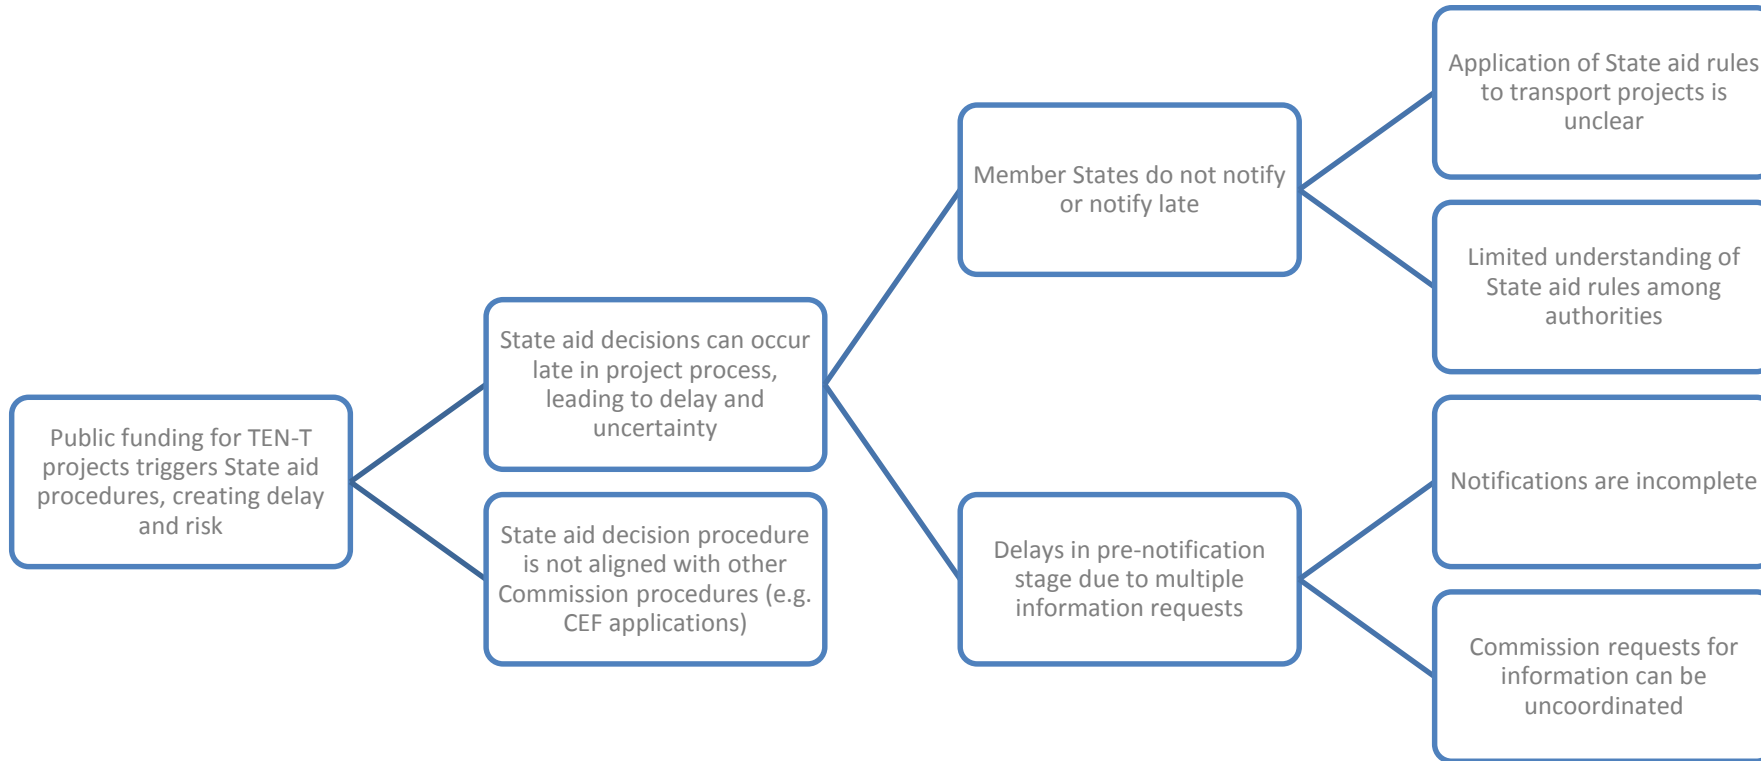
Public funding for TEN-T projects triggers State aid procedures, creating delay and risk

State aid decisions can occur late in project process, leading to delay and uncertainty

State aid decision procedure is not aligned with other Commission procedures (e.g. CEF applications)

Member States do not notify or notify late

Delays in pre-notification stage due to multiple information requests

Application of State aid rules to transport projects is unclear

Limited understanding of State aid rules among authorities

Notifications are incomplete

Commission requests for information can be uncoordinated